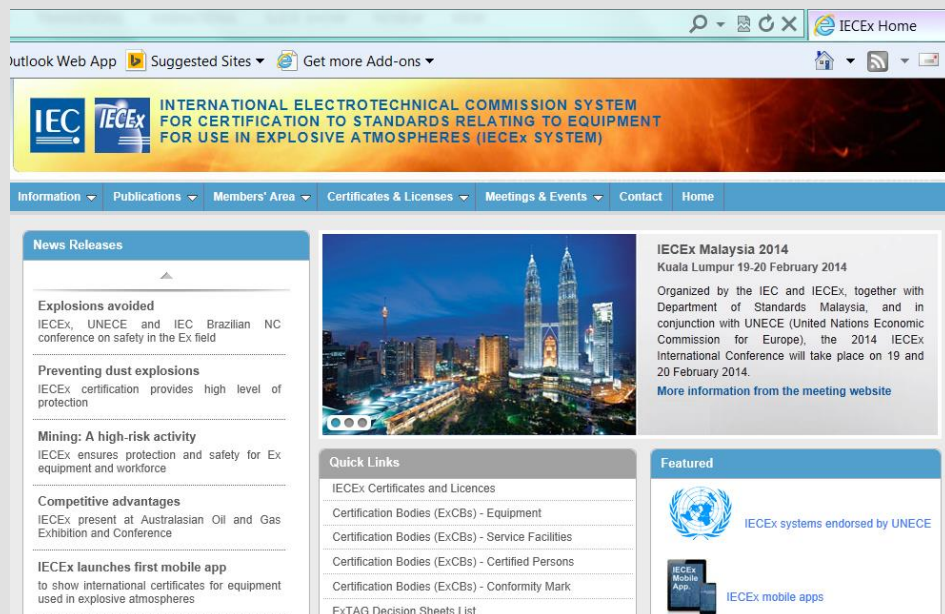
IECEx Home

utlook Web App Suggested Sites ▾ Get more Add-ons ▾

IEC IECEx

INTERNATIONAL ELECTROTECHNICAL COMMISSION SYSTEM FOR CERTIFICATION TO STANDARDS RELATING TO EQUIPMENT FOR USE IN EXPLOSIVE ATMOSPHERES (IECEx SYSTEM)

Information ▾ Publications ▾ Members' Area ▾ Certificates & Licenses ▾ Meetings & Events ▾ Contact Home

News Releases

Explosions avoided
IECEx, UNECE and IEC Brazilian NC conference on safety in the Ex field

Preventing dust explosions
IECEx certification provides high level of protection

Mining: A high-risk activity
IECEx ensures protection and safety for Ex equipment and workforce

Competitive advantages
IECEx present at Australasian Oil and Gas Exhibition and Conference

IECEx launches first mobile app
to show international certificates for equipment used in explosive atmospheres

IECEx Malaysia 2014
Kuala Lumpur 19-20 February 2014

Organized by the IEC and IECEx, together with Department of Standards Malaysia, and in conjunction with UNECE (United Nations Economic Commission for Europe), the 2014 IECEx International Conference will take place on 19 and 20 February 2014.

More information from the meeting website

Quick Links
IECEx Certificates and Licences
Certification Bodies (ExCBs) - Equipment
Certification Bodies (ExCBs) - Service Facilities
Certification Bodies (ExCBs) - Certified Persons
Certification Bodies (ExCBs) - Conformity Mark
ExTAG Decision Sheets List

Featured
IECEx systems endorsed by UNECE
IECEx Mobile App.
IECEx mobile apps